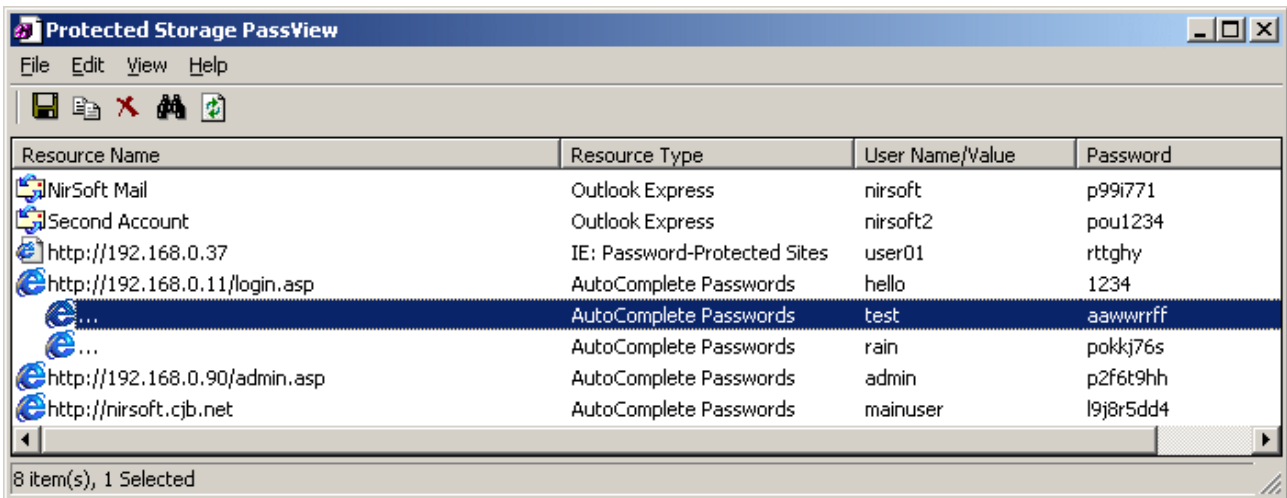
Protected Storage PassView

File Edit View Help

| Resource Name | Resource Type | User Name/Value | Password |
|---|---|---|---|
| NirSoft Mail | Outlook Express | nirsoft | p99i771 |
| Second Account | Outlook Express | nirsoft2 | pou1234 |
| http://192.168.0.37 | IE: Password-Protected Sites | user01 | rttghy |
| http://192.168.0.11/login.asp | AutoComplete Passwords | hello | 1234 |
| ... | AutoComplete Passwords | test | aawwrrff |
| ... | AutoComplete Passwords | rain | pokkj76s |
| http://192.168.0.90/admin.asp | AutoComplete Passwords | admin | p2f6t9hh |
| http://nirsoft.cjb.net | AutoComplete Passwords | mainuser | l9j8r5dd4 |

8 item(s), 1 Selected